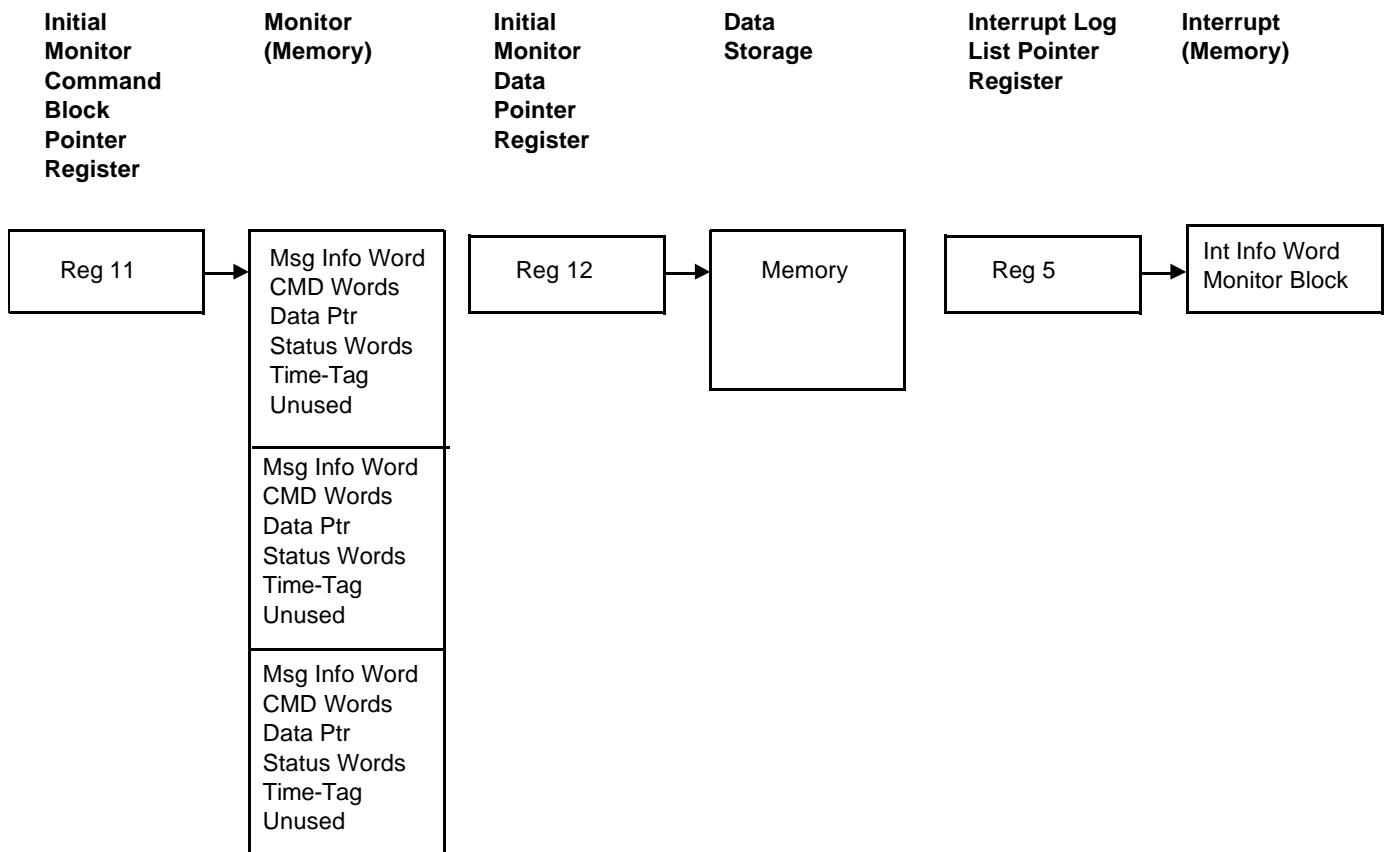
Initial Monitor Command Block Pointer Register

Monitor (Memory)

Initial Monitor Data Pointer Register

Data Storage

Interrupt Log List Pointer Register

Interrupt (Memory)

Reg 11

Msg Info Word
CMD Words
Data Ptr
Status Words
Time-Tag
Unused

Msg Info Word
CMD Words
Data Ptr
Status Words
Time-Tag
Unused

Msg Info Word
CMD Words
Data Ptr
Status Words
Time-Tag
Unused

Reg 12

Memory

Reg 5

Int Info Word
Monitor Block